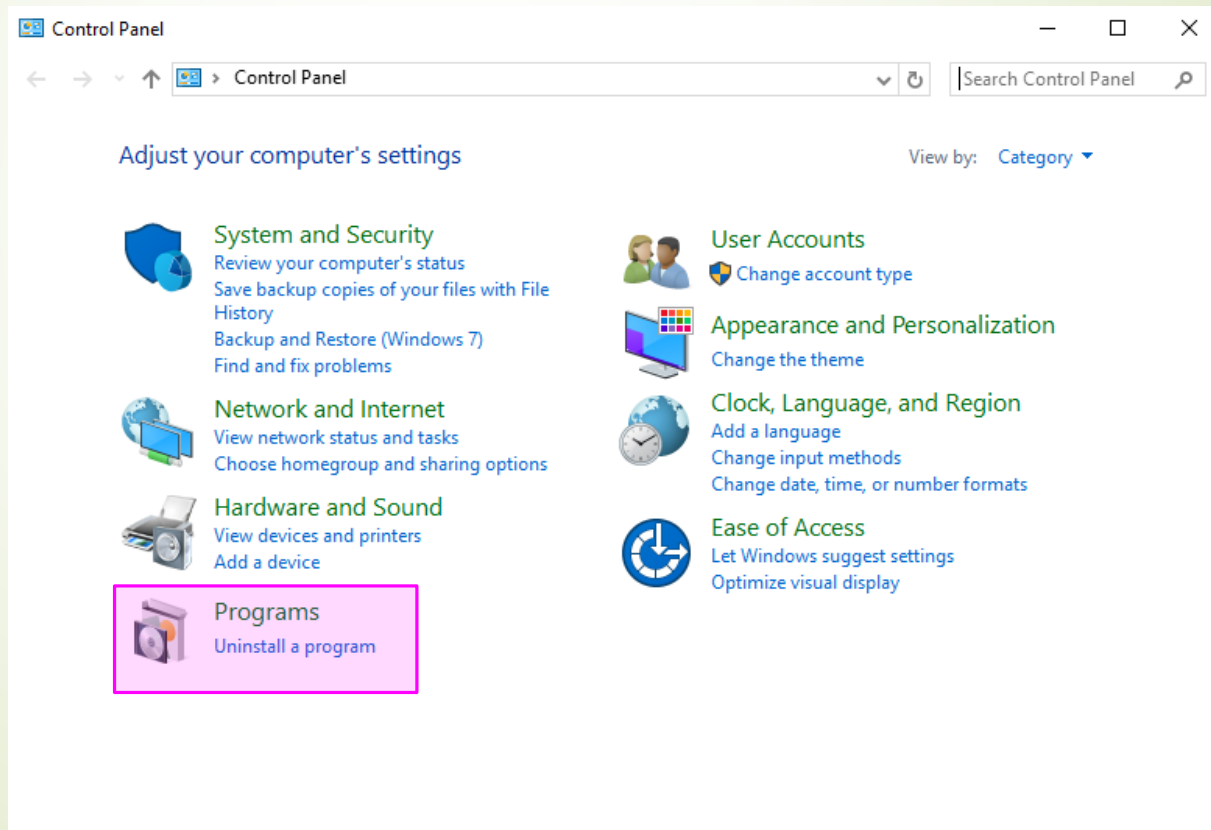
Control Panel

> Control Panel

Search Control Panel

Adjust your computer's settings

View by: Category

System and Security
Review your computer's status
Save backup copies of your files with File History
Backup and Restore (Windows 7)
Find and fix problems

Network and Internet
View network status and tasks
Choose homegroup and sharing options

Hardware and Sound
View devices and printers
Add a device

Programs
Uninstall a program

User Accounts
Change account type

Appearance and Personalization
Change the theme

Clock, Language, and Region
Add a language
Change input methods
Change date, time, or number formats

Ease of Access
Let Windows suggest settings
Optimize visual display